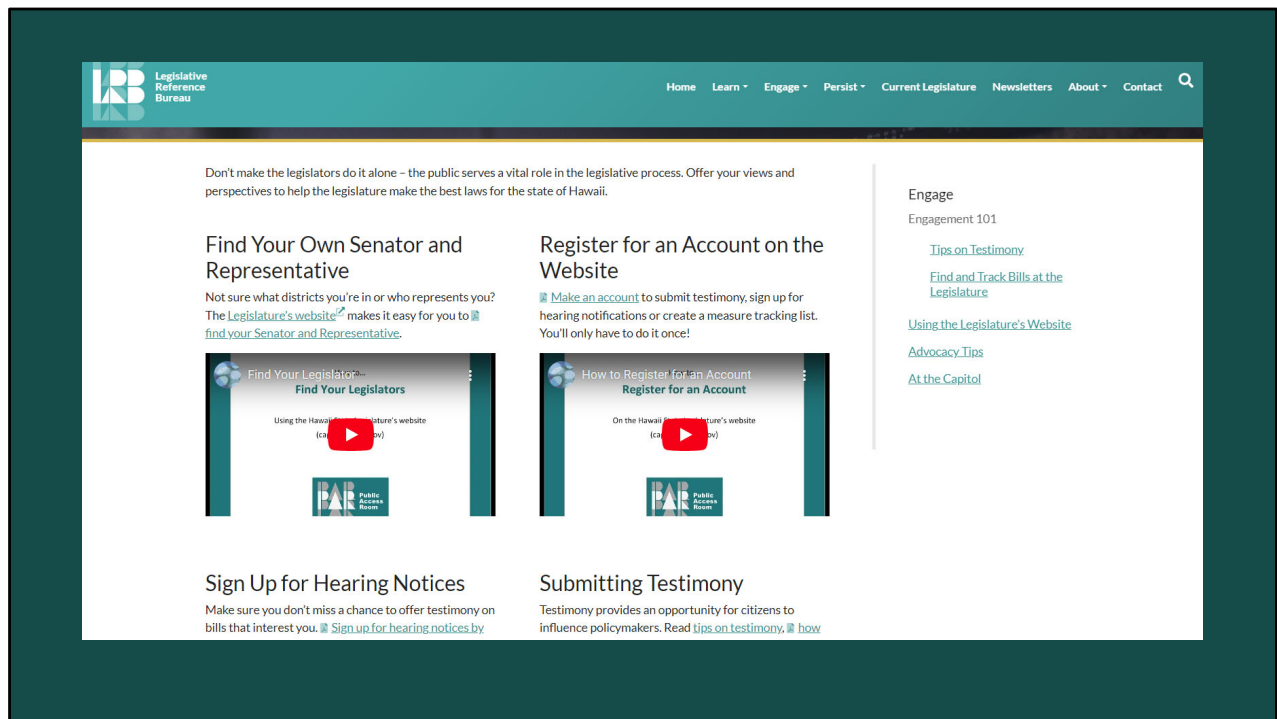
Legislative Reference Bureau

Home Learn Engage Persist Current Legislature Newsletters About Contact

Don't make the legislators do it alone – the public serves a vital role in the legislative process. Offer your views and perspectives to help the legislature make the best laws for the state of Hawaii.

Find Your Own Senator and Representative

Not sure what districts you're in or who represents you? The Legislature's website makes it easy for you to find your Senator and Representative.

Find Your Legislator

Find Your Legislators

Using the Hawaii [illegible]islature's website (ca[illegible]v)

PAR Public Access Room

Register for an Account on the Website

Make an account to submit testimony, sign up for hearing notifications or create a measure tracking list. You'll only have to do it once!

How to Register for an Account

Register for an Account

On the Hawaii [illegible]ature's website (ca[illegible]v)

PAR Public Access Room

Sign Up for Hearing Notices

Make sure you don't miss a chance to offer testimony on bills that interest you. Sign up for hearing notices by

Submitting Testimony

Testimony provides an opportunity for citizens to influence policymakers. Read tips on testimony, how

Engage

Engagement 101

Tips on Testimony

Find and Track Bills at the Legislature

Using the Legislature's Website

Advocacy Tips

At the Capitol